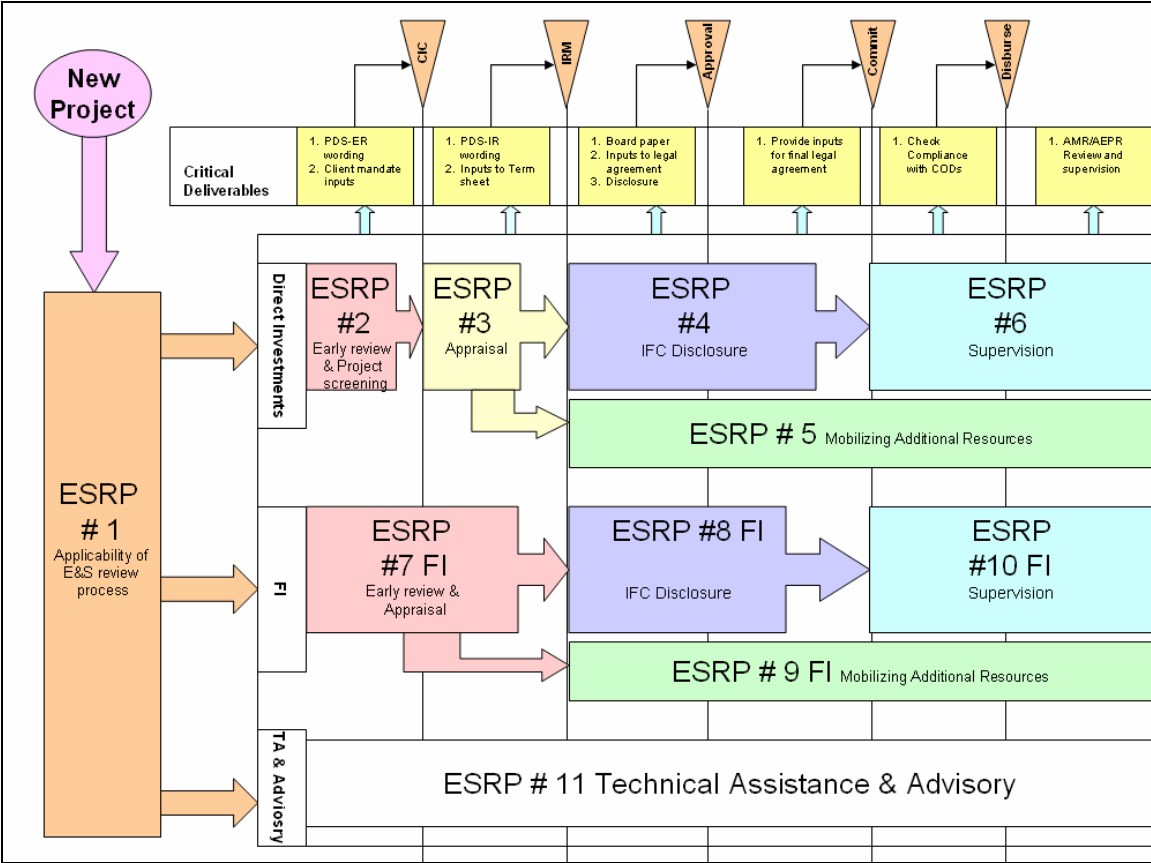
New Project

CIC

IRM

Approval

Commit

Disburse

Critical Deliverables

1. PDS-ER wording
2. Client mandate inputs

1. PDS-IR wording
2. Inputs to Term sheet

1. Board paper
2. Inputs to legal agreement
3. Disclosure

1. Provide inputs for final legal agreement

1. Check Compliance with CODs

1. AMR/AEPR Review and supervision

Direct Investments

ESRP #2 Early review & Project screening

ESRP #3 Appraisal

ESRP #4 IFC Disclosure

ESRP #6 Supervision

ESRP # 5 Mobilizing Additional Resources

ESRP # 1 Applicability of E&S review process

FI

ESRP #7 FI Early review & Appraisal

ESRP #8 FI IFC Disclosure

ESRP #10 FI Supervision

ESRP # 9 FI Mobilizing Additional Resources

TA & Advisory

ESRP # 11 Technical Assistance & Advisory